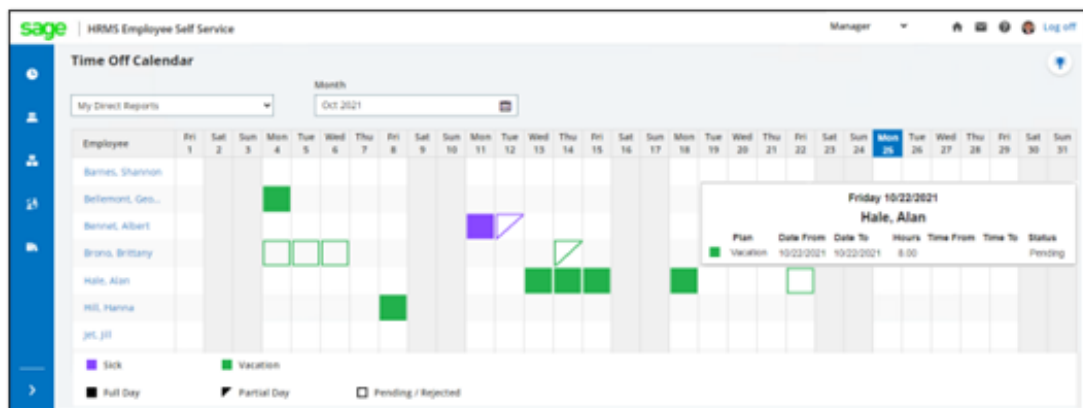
sage | HRMS Employee Self Service

Manager

Log off

Time Off Calendar

Month

My Direct Reports

Oct 2021

| Employee | Fri 1 | Sat 2 | Sun 3 | Mon 4 | Tue 5 | Wed 6 | Thu 7 | Fri 8 | Sat 9 | Sun 10 | Mon 11 | Tue 12 | Wed 13 | Thu 14 | Fri 15 | Sat 16 | Sun 17 | Mon 18 | Tue 19 | Wed 20 | Thu 21 | Fri 22 | Sat 23 | Sun 24 | Mon 25 | Tue 26 | Wed 27 | Thu 28 | Fri 29 | Sat 30 | Sun 31 |
|---|---|---|---|---|---|---|---|---|---|---|---|---|---|---|---|---|---|---|---|---|---|---|---|---|---|---|---|---|---|---|---|
| Barnes, Shannon | | | | | | | | | | | | | | | | | | | | | | | | | | | | | | | |
| Bellemont, Geo... | | | | | | | | | | | | | | | | | | | | | | | | | | | | | | | |
| Bennet, Albert | | | | | | | | | | | | | | | | | | | | | | | | | | | | | | | |
| Brono, Brittany | | | | | | | | | | | | | | | | | | | | | | | | | | | | | | | |
| Hale, Alan | | | | | | | | | | | | | | | | | | | | | | | | | | | | | | | |
| Hill, Hanna | | | | | | | | | | | | | | | | | | | | | | | | | | | | | | | |
| Jet, Jill | | | | | | | | | | | | | | | | | | | | | | | | | | | | | | | |

Friday 10/22/2021

Hale, Alan

| Plan | Date From | Date To | Hours | Time From | Time To | Status |
|---|---|---|---|---|---|---|
| Vacation | 10/22/2021 | 10/22/2021 | 8.00 | | | Pending |

Sick

Vacation

Full Day

Partial Day

Pending / Rejected